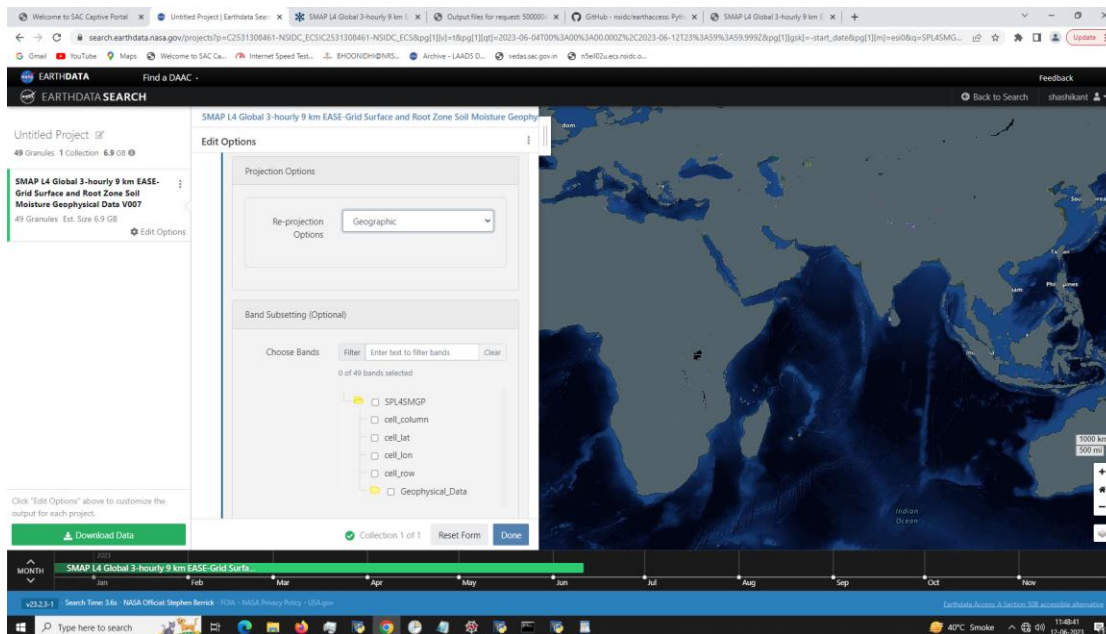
Welcome to SAC Captive Portal × Untitled Project | Earthdata Sear × SMAP L4 Global 3-hourly 9 km × Output files for request: 500000 × GitHub - nsidc/earthaccess: Pyth × SMAP L4 Global 3-hourly 9 km × +

search.earthdata.nasa.gov/projects?p=C2531308461-NSIDC_ECS!C2531308461-NSIDC_ECS&pg[1][v]=t&pg[1][qt]=2023-06-04T00%3A00%3A00.000Z%2C2023-06-12T23%3A59%3A59.999Z&pg[1][gsk]=-start_date&pg[1][m]=esi0&q=SPL4SMG...

Update

Gmail YouTube Maps Welcome to SAC Ca... Internet Speed Test... BHOONIDHI@NRS... Archive - LAADS D... vedas.sac.gov.in n5eil02u.ecs.nsidc.o...

EARTHDATA Find a DAAC

Feedback

EARTHDATA SEARCH

Back to Search shashikant

Untitled Project

49 Granules 1 Collection 6.9 GB

SMAP L4 Global 3-hourly 9 km EASE-Grid Surface and Root Zone Soil Moisture Geophysical Data V007

49 Granules Est. Size 6.9 GB

Edit Options

Click "Edit Options" above to customize the output for each project.

Download Data

SMAP L4 Global 3-hourly 9 km EASE-Grid Surface and Root Zone Soil Moisture Geophy

Edit Options

Projection Options

Re-projection Options

Geographic

Band Subsetting (Optional)

Choose Bands

Filter Enter text to filter bands Clear

0 of 49 bands selected

SPL4SMGP

cell_column

cell_lat

cell_lon

cell_row

Geophysical_Data

Collection 1 of 1 Reset Form Done

1000 km
500 mi

Indian Ocean

MONTH

2023

SMAP L4 Global 3-hourly 9 km EASE-Grid Surfa...

Jan Feb Mar Apr May Jun Jul Aug Sep Oct Nov

v23.2.3-1 Search Time: 3.6s NASA Official: Stephen Berrick FOIA NASA Privacy Policy USA.gov

Earthdata Access: A Section 508 accessible alternative

Type here to search

40°C Smoke

11:48:41
12-06-2023